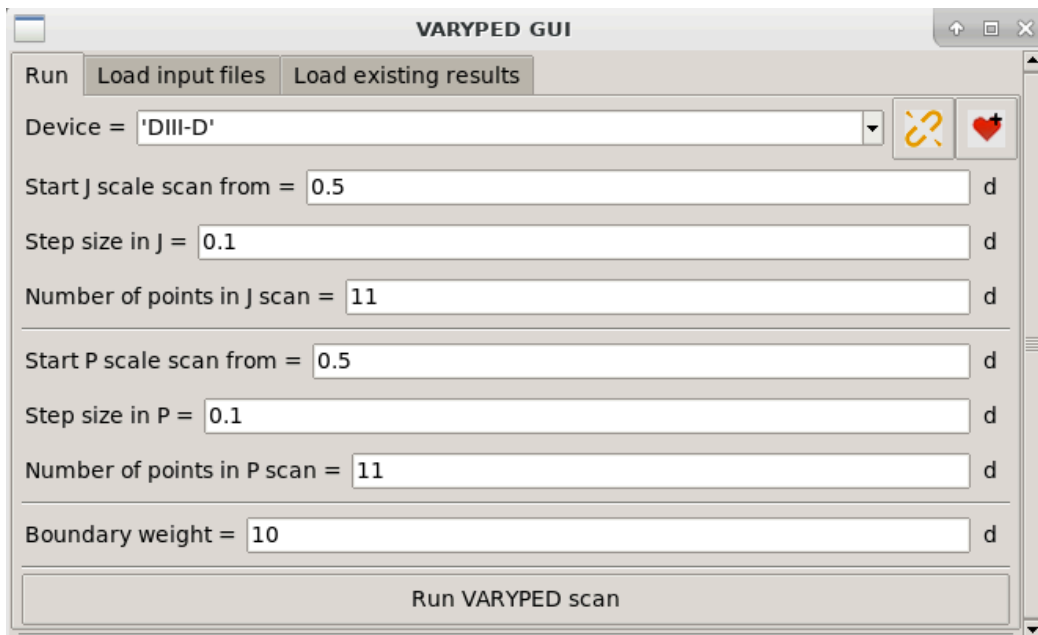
VARYPED GUI

Run | Load input files | Load existing results

Device = 'DIII-D'

Start J scale scan from = 0.5 d

Step size in J = 0.1 d

Number of points in J scan = 11 d

Start P scale scan from = 0.5 d

Step size in P = 0.1 d

Number of points in P scan = 11 d

Boundary weight = 10 d

Run VARYPED scan